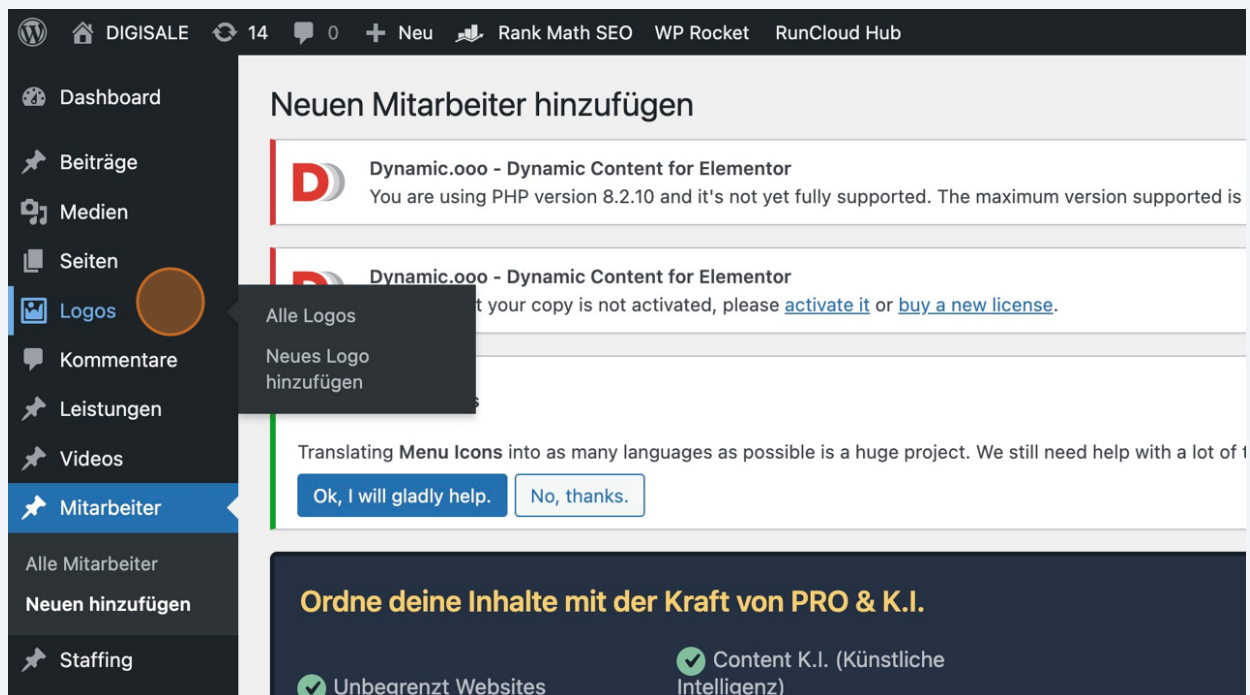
DIGISALE 14 0 + Neu Rank Math SEO WP Rocket RunCloud Hub

Dashboard
Beiträge
Medien
Seiten
Logos
Kommentare
Leistungen
Videos
Mitarbeiter
Alle Mitarbeiter
Neuen hinzufügen
Staffing

Alle Logos
Neues Logo hinzufügen

Neuen Mitarbeiter hinzufügen

Dynamic.ooo - Dynamic Content for Elementor
You are using PHP version 8.2.10 and it's not yet fully supported. The maximum version supported is

Dynamic.ooo - Dynamic Content for Elementor
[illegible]t your copy is not activated, please activate it or buy a new license.

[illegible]s

Translating Menu Icons into as many languages as possible is a huge project. We still need help with a lot of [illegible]

Ok, I will gladly help. No, thanks.

Ordne deine Inhalte mit der Kraft von PRO & K.I.

Unbegrenzt Websites
Content K.I. (Künstliche Intelligenz)